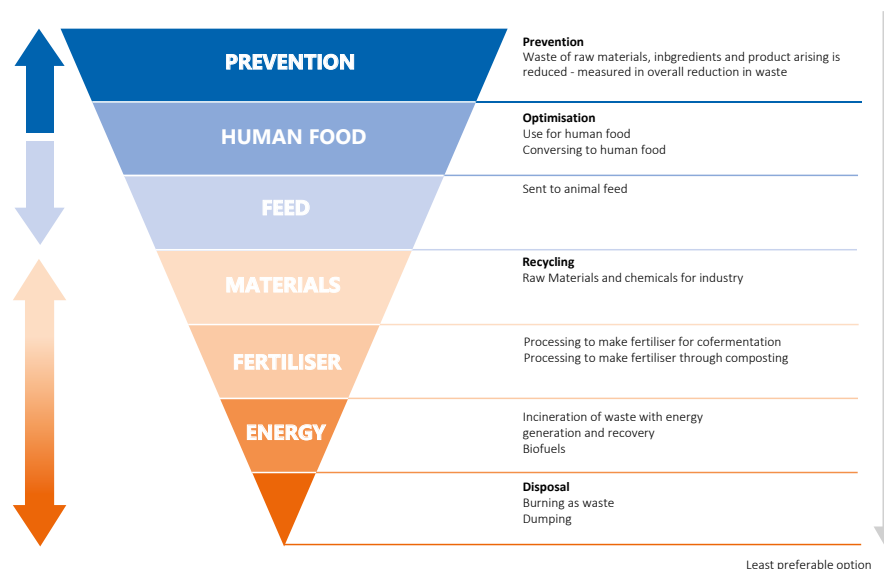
PREVENTION

Prevention
Waste of raw materials, inbgredients and product arising is reduced - measured in overall reduction in waste

HUMAN FOOD

Optimisation
Use for human food
Conversing to human food

FEED

Sent to animal feed

MATERIALS

Recycling
Raw Materials and chemicals for industry

FERTILISER

Processing to make fertiliser for cofermentation
Processing to make fertiliser through composting

ENERGY

Incineration of waste with energy generation and recovery
Biofuels

Disposal
Burning as waste
Dumping

Least preferable option